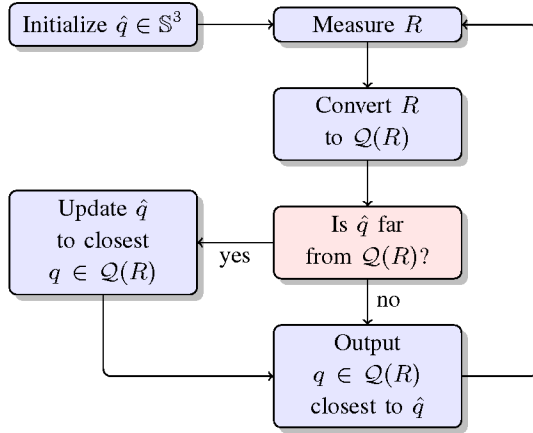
Initialize $\hat{q} \in \mathbb{S}^3$

Measure $R$

Convert $R$ to $\mathcal{Q}(R)$

Update $\hat{q}$ to closest $q \in \mathcal{Q}(R)$

yes

Is $\hat{q}$ far from $\mathcal{Q}(R)$?

no

Output $q \in \mathcal{Q}(R)$ closest to $\hat{q}$